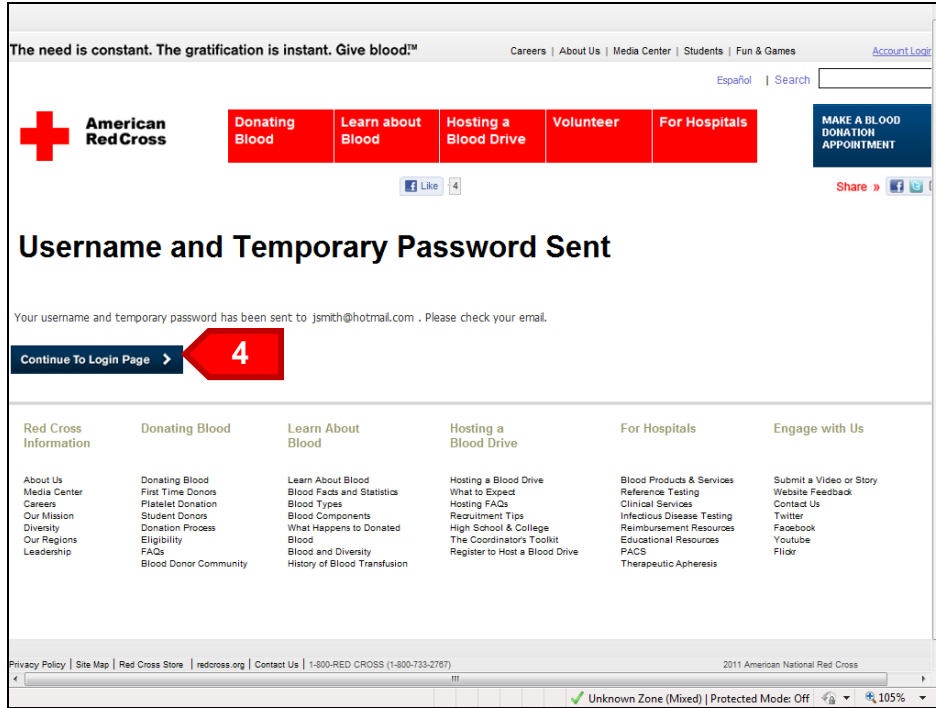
The need is constant. The gratification is instant. Give blood.™

Careers | About Us | Media Center | Students | Fun & Games

Account Login

Español | Search

American Red Cross

Donating Blood

Learn about Blood

Hosting a Blood Drive

Volunteer

For Hospitals

MAKE A BLOOD DONATION APPOINTMENT

Like 4

Share »

Username and Temporary Password Sent

Your username and temporary password has been sent to jsmith@hotmail.com . Please check your email.

Continue To Login Page

4

Red Cross Information

About Us
Media Center
Careers
Our Mission
Diversity
Our Regions
Leadership

Donating Blood

Donating Blood
First Time Donors
Platelet Donation
Student Donors
Donation Process
Eligibility
FAQs
Blood Donor Community

Learn About Blood

Learn About Blood
Blood Facts and Statistics
Blood Types
Blood Components
What Happens to Donated Blood
Blood and Diversity
History of Blood Transfusion

Hosting a Blood Drive

Hosting a Blood Drive
What to Expect
Hosting FAQs
Recruitment Tips
High School & College
The Coordinator's Toolkit
Register to Host a Blood Drive

For Hospitals

Blood Products & Services
Reference Testing
Clinical Services
Infectious Disease Testing
Reimbursement Resources
Educational Resources
PACS
Therapeutic Apheresis

Engage with Us

Submit a Video or Story
Website Feedback
Contact Us
Twitter
Facebook
Youtube
Flickr

Privacy Policy | Site Map | Red Cross Store | redcross.org | Contact Us | 1-800-RED CROSS (1-800-733-2767)

2011 American National Red Cross

Unknown Zone (Mixed) | Protected Mode: Off

105%